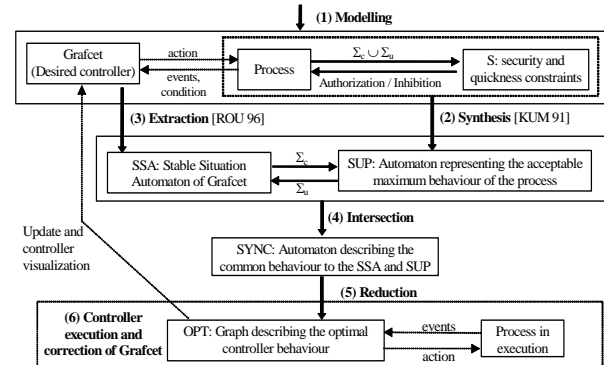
(1) Modelling

Grafcet (Desired controller)

action

events, condition

Process

$\Sigma_c \cup \Sigma_u$

Authorization / Inhibition

S: security and quickness constraints

(3) Extraction [ROU 96]

(2) Synthesis [KUM 91]

SSA: Stable Situation Automaton of Grafcet

$\Sigma_c$

$\Sigma_u$

SUP: Automaton representing the acceptable maximum behaviour of the process

(4) Intersection

Update and controller visualization

SYNC: Automaton describing the common behaviour to the SSA and SUP

(5) Reduction

(6) Controller execution and correction of Grafcet

OPT: Graph describing the optimal controller behaviour

events

action

Process in execution